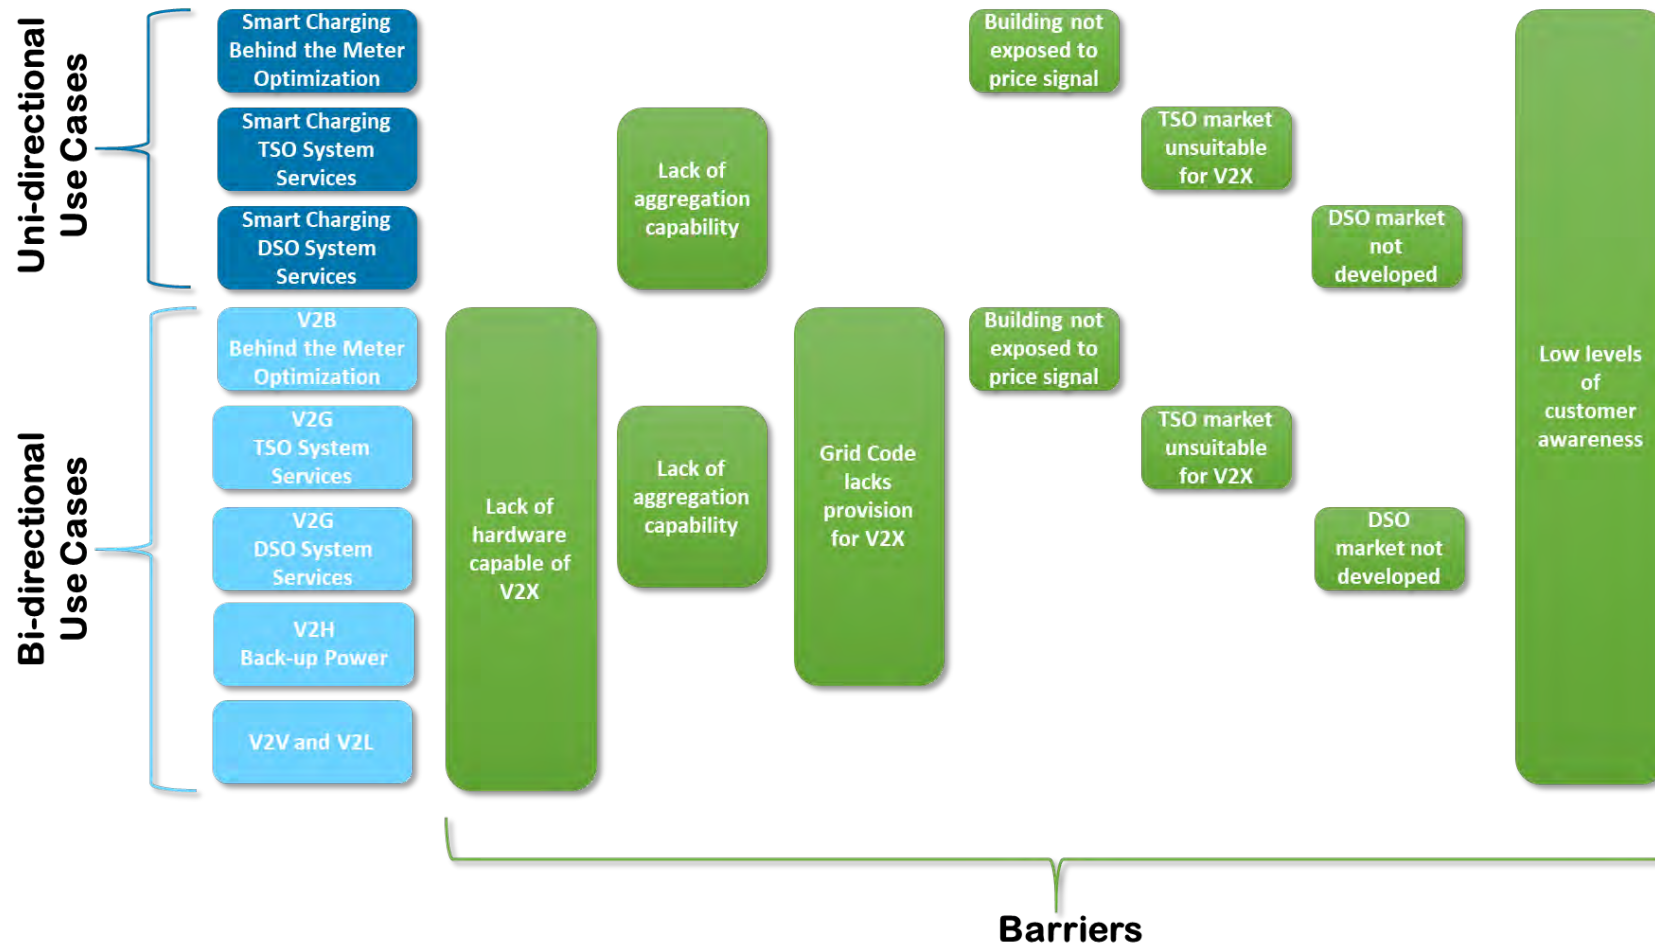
Uni-directional Use Cases

Smart Charging Behind the Meter Optimization

Smart Charging TSO System Services

Smart Charging DSO System Services

Bi-directional Use Cases

V2B Behind the Meter Optimization

V2G TSO System Services

V2G DSO System Services

V2H Back-up Power

V2V and V2L

Lack of hardware capable of V2X

Lack of aggregation capability

Lack of aggregation capability

Grid Code lacks provision for V2X

Building not exposed to price signal

TSO market unsuitable for V2X

DSO market not developed

Building not exposed to price signal

TSO market unsuitable for V2X

DSO market not developed

Low levels of customer awareness

Barriers